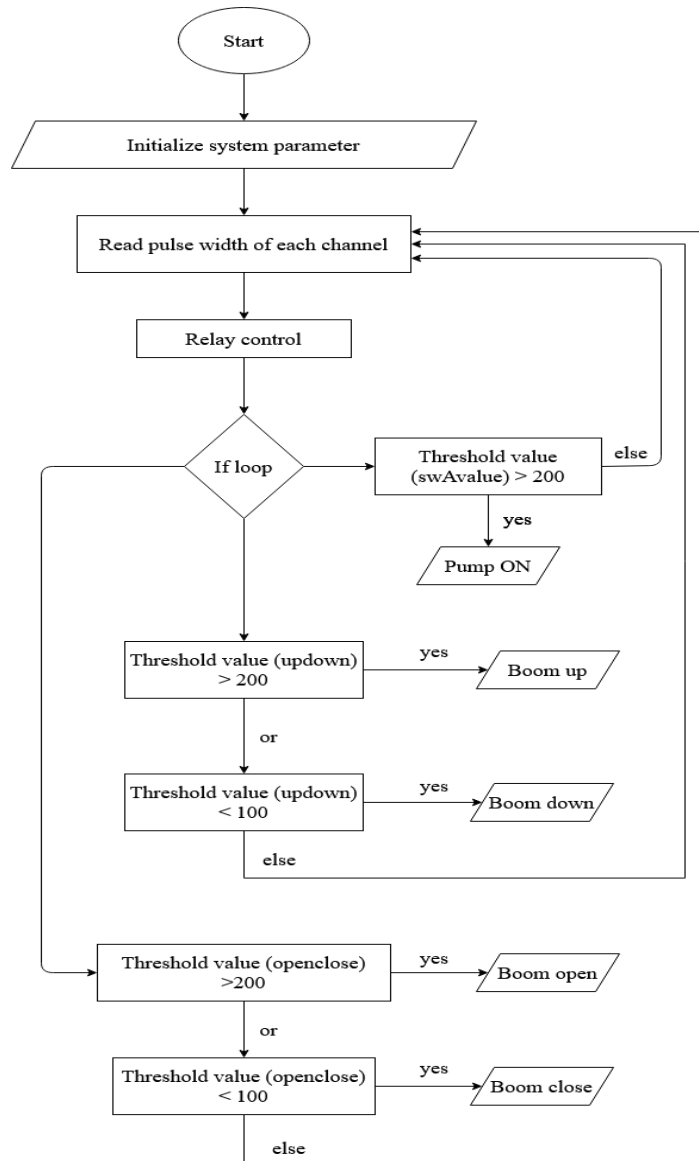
Start

Initialize system parameter

Read pulse width of each channel

Relay control

If loop

Threshold value (swAvalue) > 200

else

yes

Pump ON

Threshold value (updown) > 200

yes

Boom up

or

Threshold value (updown) < 100

yes

Boom down

else

Threshold value (openclose) >200

yes

Boom open

or

Threshold value (openclose) < 100

yes

Boom close

else